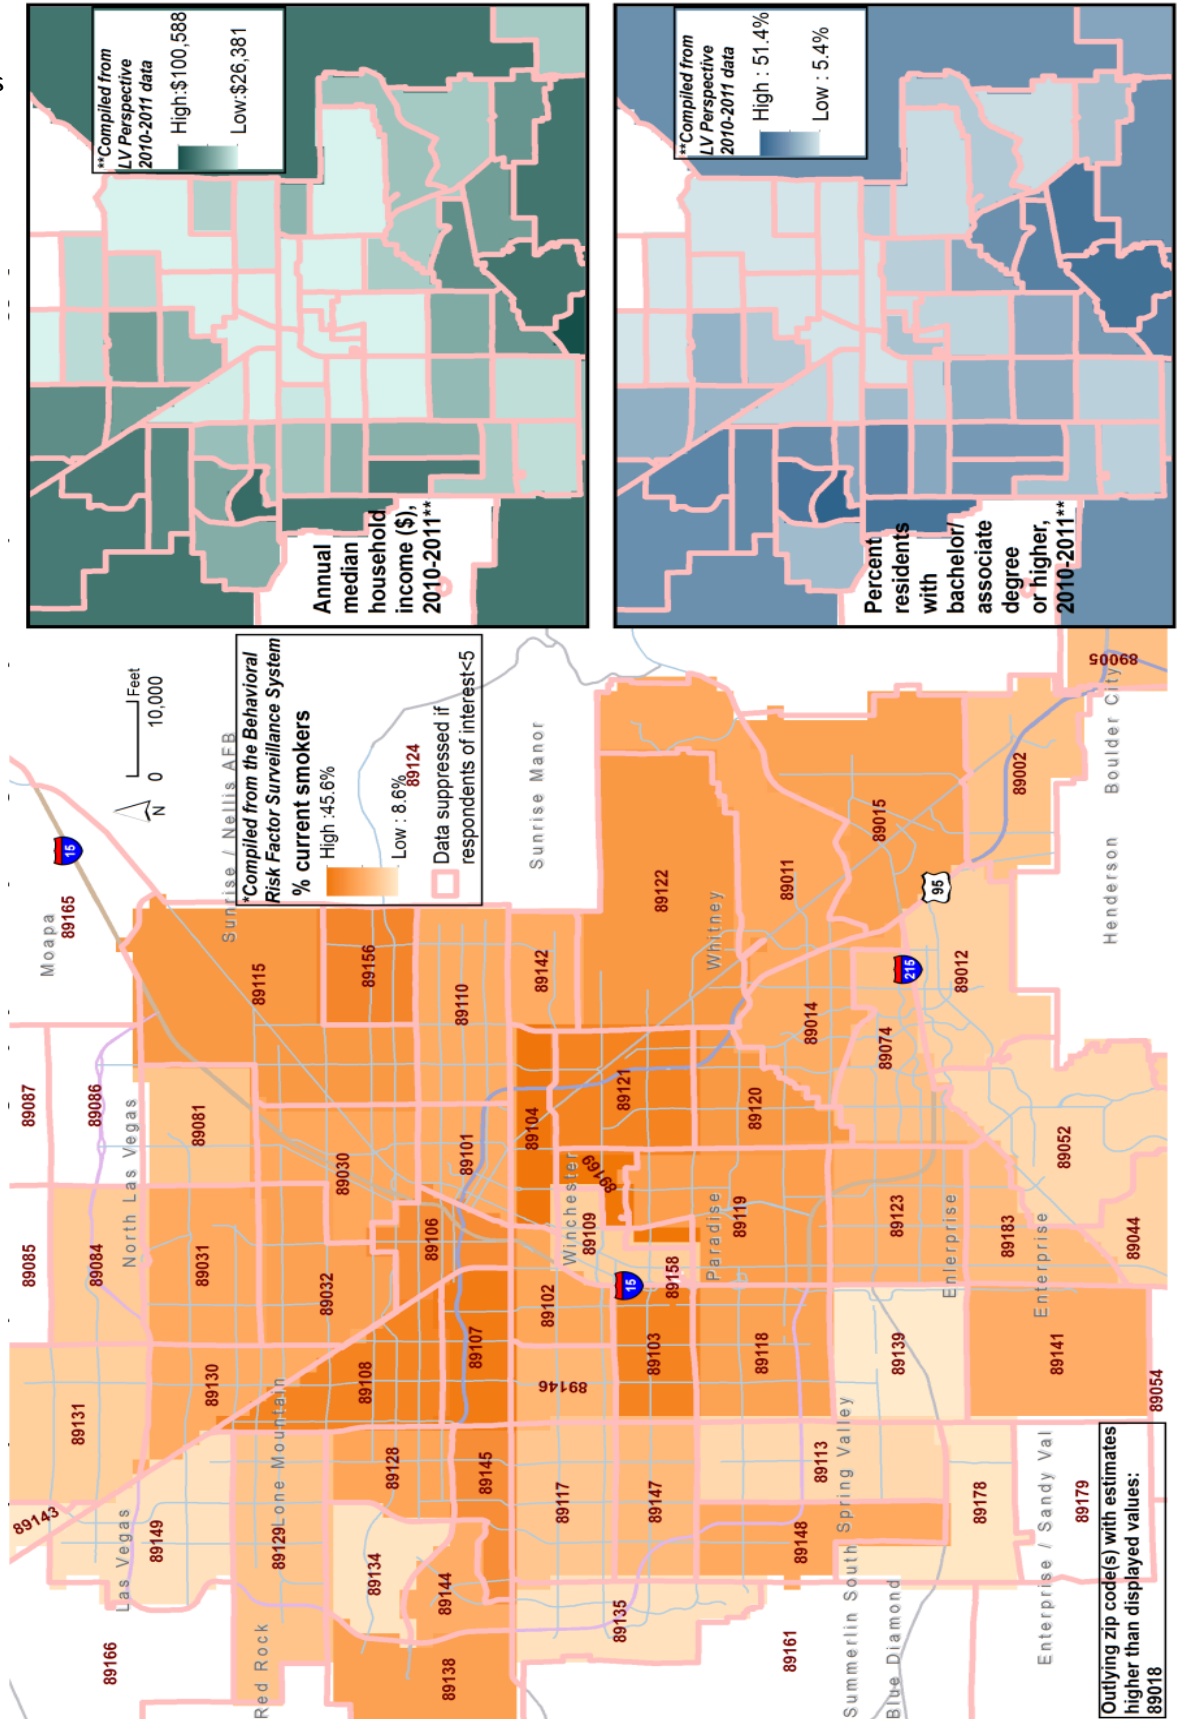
**Compiled from LV Perspective 2010-2011 data

High:$100,588

Low:$26,381

Annual median household income ($), 2010-2011**

**Compiled from LV Perspective 2010-2011 data

High : 51.4%

Low : 5.4%

Percent residents with bachelor/ associate degree or higher, 2010-2011**

*Compiled from the Behavioral Risk Factor Surveillance System

% current smokers

High :45.6%

Low : 8.6%

Data suppressed if respondents of interest<5

0 10,000 Feet

N

Moapa 89165

Sunrise / Nellis AFB

89124

Sunrise Manor

89005

Boulder City

89002

89015

89011

89122

Whitney

89142

89156

89115

89110

89087

89086

North Las Vegas

89081

89030

89101

89104

89121

89014

89012

89074

89120

89169

89119

89109

Winchester

89052

Henderson

89123

Enterprise

89183

89044

Enterprise

89141

89054

89085

89084

89031

89032

89106

89102

89158

Paradise

89118

89103

89107

89108

89130

89131

89146

89139

89113

Spring Valley

89145

89128

89117

89147

89148

89178

Enterprise / Sandy Val

89179

89143

89149

Las Vegas

89129 Lone Mountain

89134

89144

89135

89166

Red Rock

89138

89161

Summerlin South

Blue Diamond

15

215

95

Outlying zip code(s) with estimates higher than displayed values: 89018